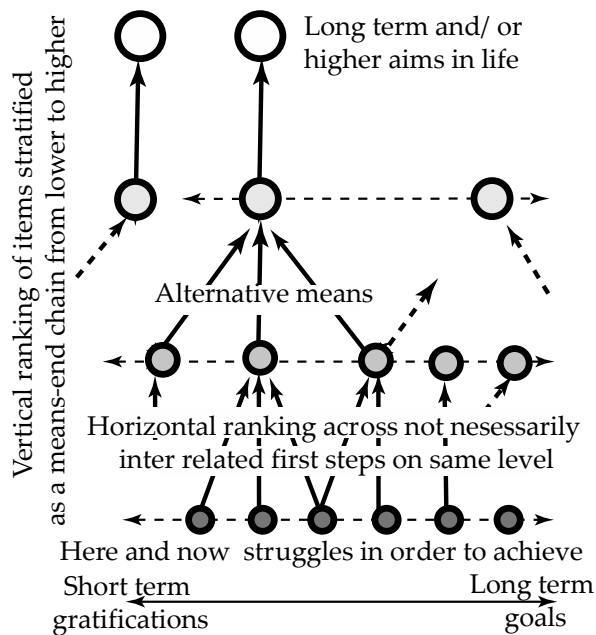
Vertical ranking of items stratified as a means-end chain from lower to higher

Long term and/ or higher aims in life

Alternative means

Horizontal ranking across not nesessarily inter related first steps on same level

Here and now struggles in order to achieve

Short term gratifications

Long term goals